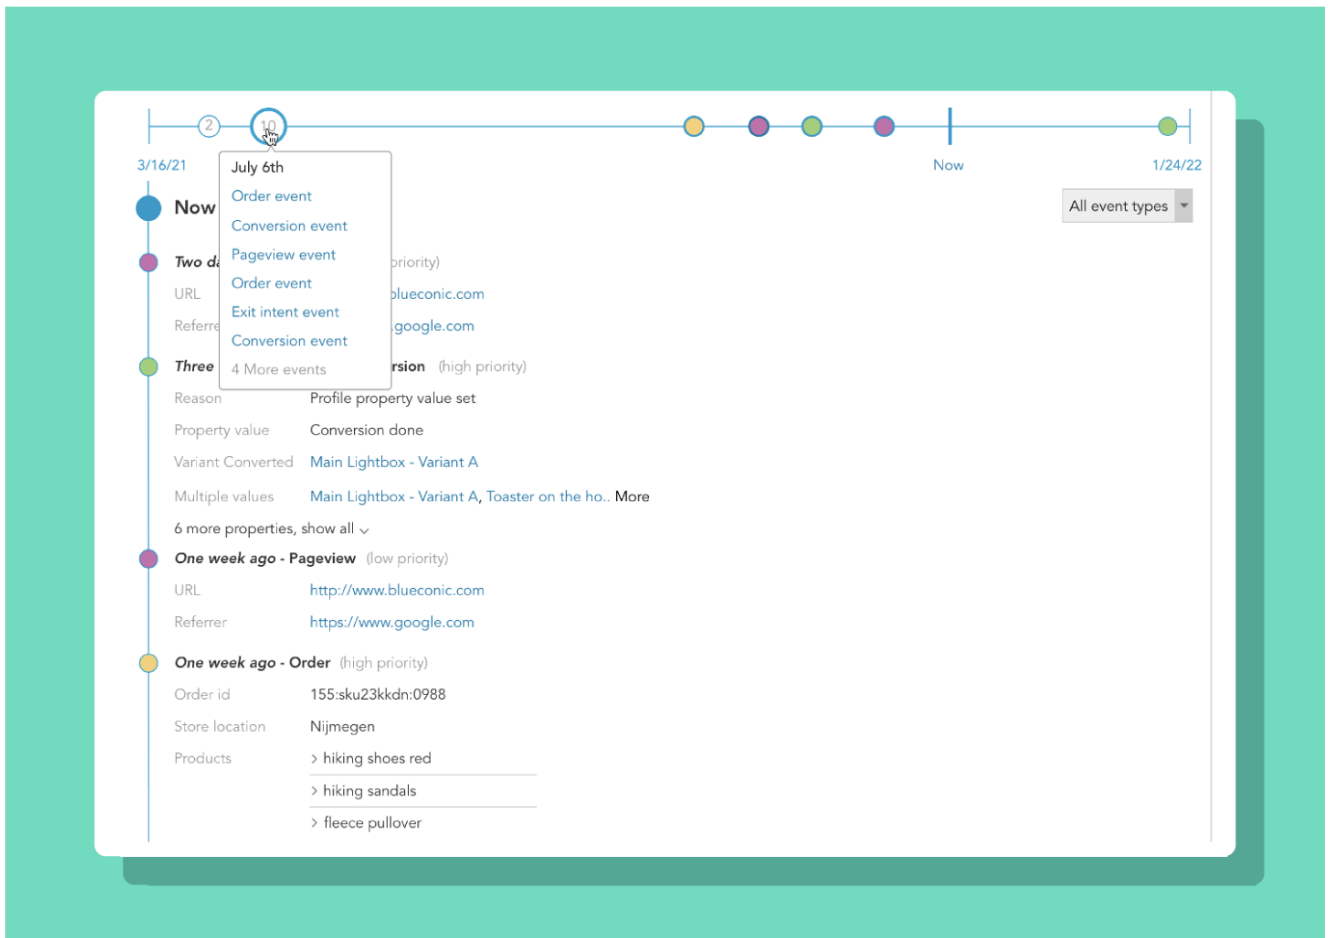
2 10

3/16/21 Now 1/24/22

July 6th
Order event
Conversion event
Pageview event
Order event
Exit intent event
Conversion event
4 More events

Now

All event types

Two d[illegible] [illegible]priority)
URL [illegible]blueconic.com
Referre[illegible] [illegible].google.com

Three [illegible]rsion (high priority)
Reason Profile property value set
Property value Conversion done
Variant Converted Main Lightbox - Variant A
Multiple values Main Lightbox - Variant A, Toaster on the ho.. More
6 more properties, show all

One week ago - Pageview (low priority)
URL http://www.blueconic.com
Referrer https://www.google.com

One week ago - Order (high priority)
Order id 155:sku23kkdn:0988
Store location Nijmegen
Products > hiking shoes red
> hiking sandals
> fleece pullover